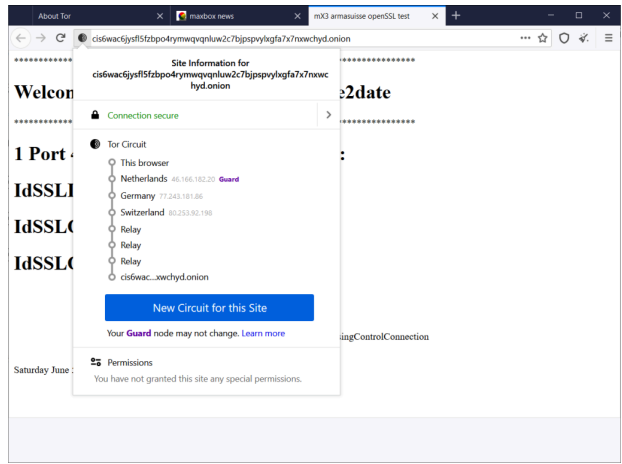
About Tor
maxbox news
mX3 armasuisse openSSL test
cis6wac6jysfl5fzbpo4rymwqvqnluw2c7bjpspvylxgfa7x7nxwchyd.onion
•••

Site Information for cis6wac6jysfl5fzbpo4rymwqvqnluw2c7bjpspvylxgfa7x7nxwchyd.onion

Connection secure

Tor Circuit
This browser
Netherlands 46.166.182.20 Guard
Germany 77.243.181.86
Switzerland 80.253.92.198
Relay
Relay
Relay
cis6wac...xwchyd.onion

New Circuit for this Site

Your Guard node may not change. Learn more

Permissions
You have not granted this site any special permissions.

******************** ********************

Welcon e2date

******************** ********************

1 Port :

IdSSLI

IdSSLC

IdSSLC

ingControlConnection

Saturday June